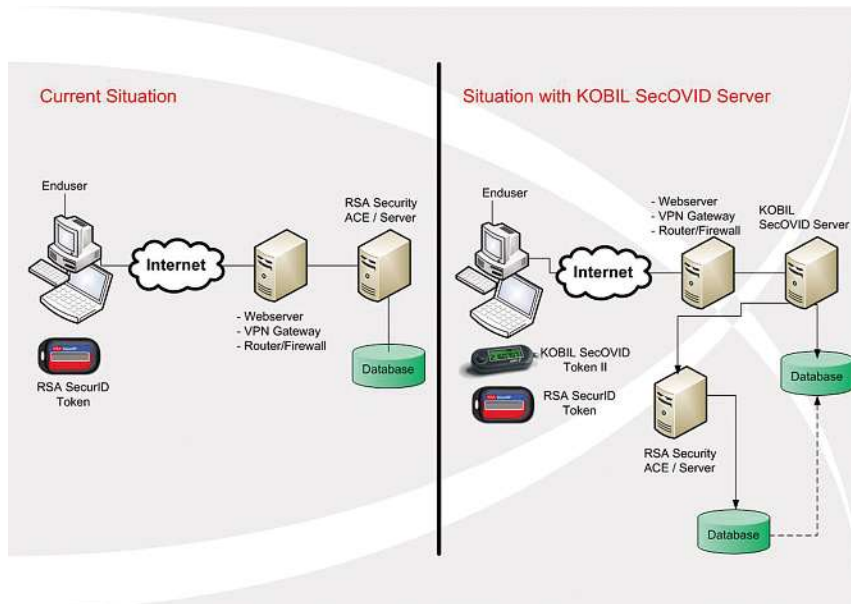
Current Situation

Enduser

Internet

RSA Security ACE / Server

- Webserver
- VPN Gateway
- Router/Firewall

Database

RSA SecurID Token

Situation with KOBIL SecOVID Server

Enduser

Internet

- Webserver
- VPN Gateway
- Router/Firewall

KOBIL SecOVID Server

KOBIL SecOVID Token II

RSA SecurID Token

Database

RSA Security ACE / Server

Database